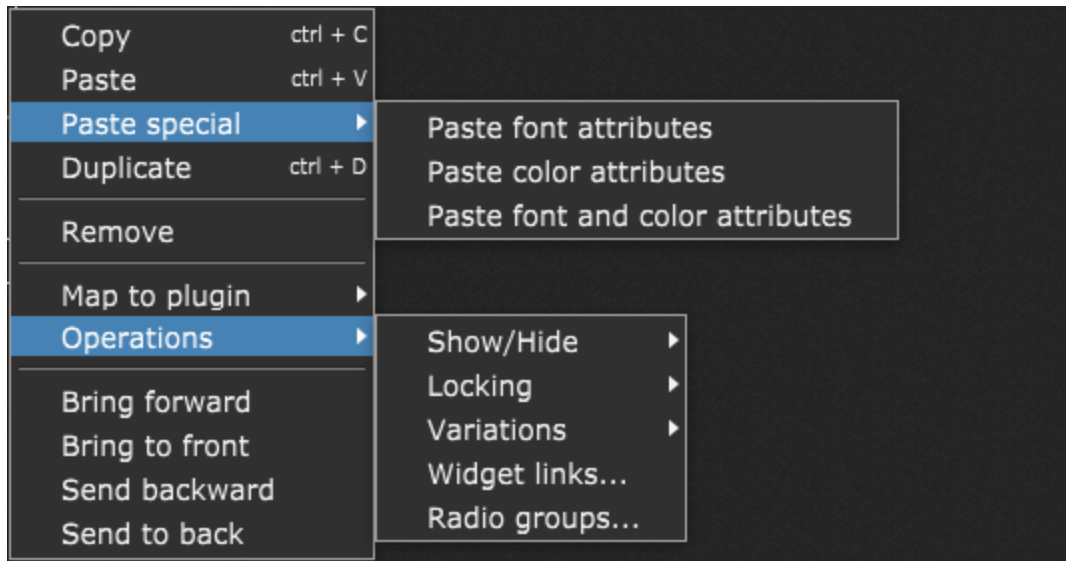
Copy ctrl + C
Paste ctrl + V
Paste special
Duplicate ctrl + D

Remove

Map to plugin
Operations

Bring forward
Bring to front
Send backward
Send to back

Paste font attributes
Paste color attributes
Paste font and color attributes

Show/Hide
Locking
Variations
Widget links...
Radio groups...